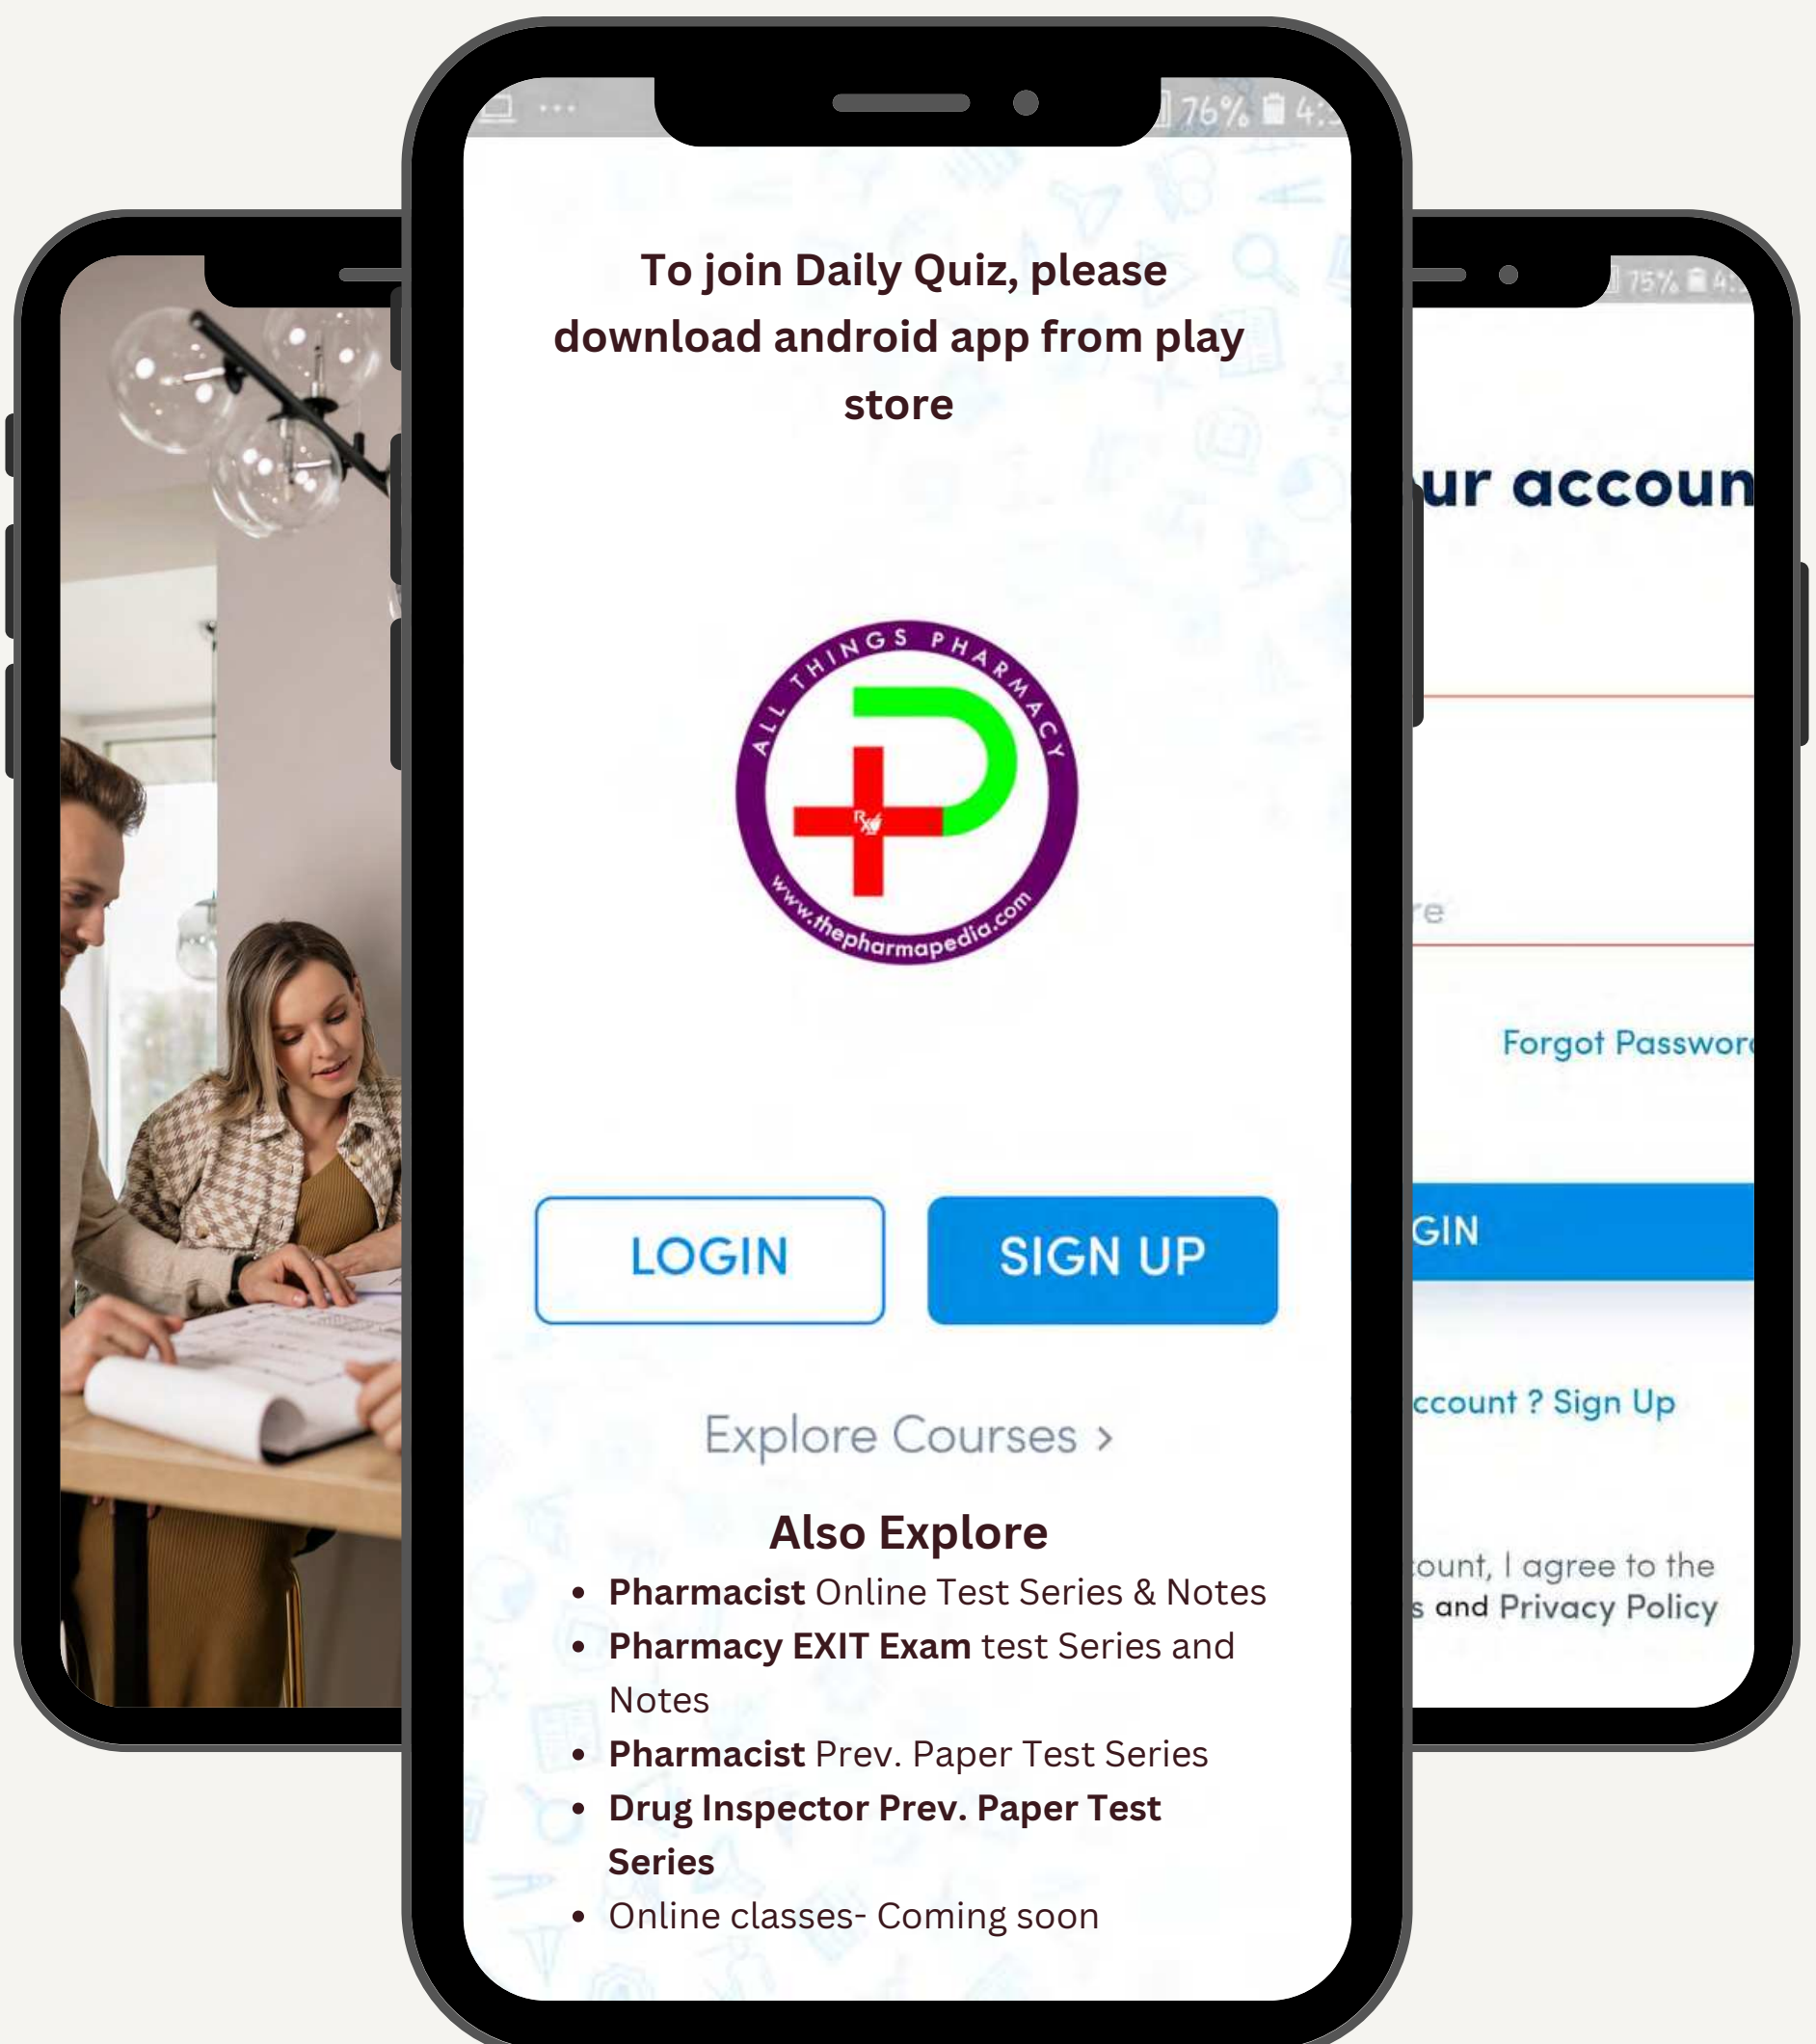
76% 4:

To join Daily Quiz, please download android app from play store

ALL THINGS PHARMACY
www.thepharmapedia.com

LOGIN

SIGN UP

Explore Courses ›

Also Explore

- **Pharmacist** Online Test Series & Notes
- **Pharmacy EXIT Exam** test Series and Notes
- **Pharmacist** Prev. Paper Test Series
- **Drug Inspector Prev. Paper Test Series**
- Online classes- Coming soon

75% 4:

ur accoun

re

Forgot Passwor

GIN

ccount ? Sign Up

ount, I agree to the
s and Privacy Policy